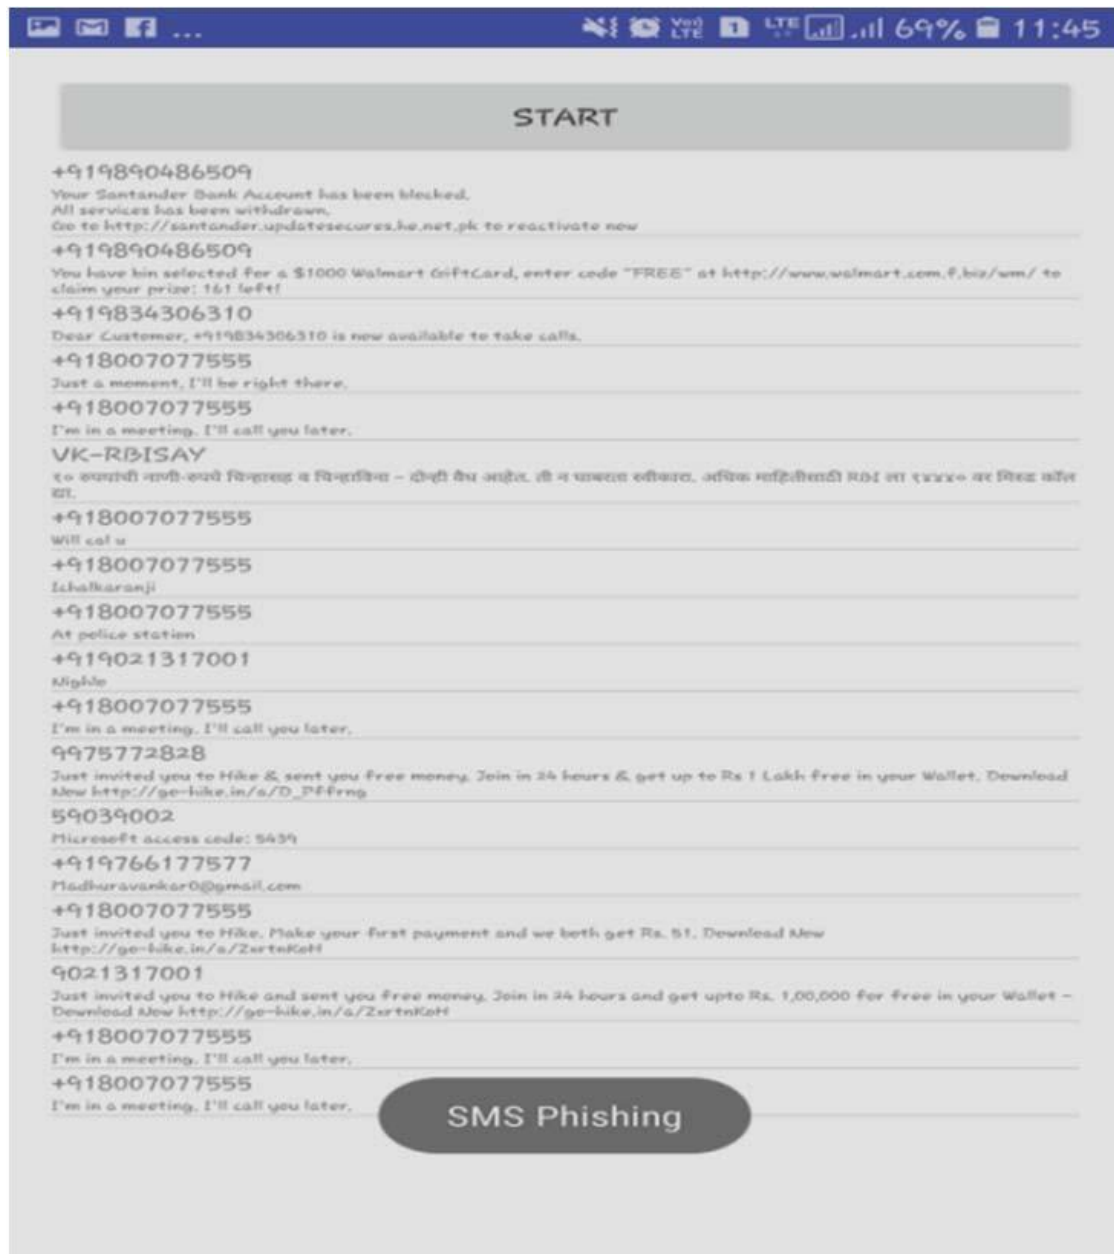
69% 11:45

START

+919890486509
Your Santander Bank Account has been blocked. All services has been withdrawn. Go to http://santander.updatesecures.he.net.pk to reactivate now

+919890486509
You have bin selected for a $1000 Walmart GiftCard, enter code "FREE" at http://www.walmart.com.f.biz/wm/ to claim your prize: 161 left!

+919834306310
Dear Customer, +919834306310 is now available to take calls.

+918007077555
Just a moment, I'll be right there.

+918007077555
I'm in a meeting. I'll call you later.

VK-RBISAY
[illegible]

+918007077555
Will cal u

+918007077555
Ichalkaranji

+918007077555
At police station

+919021317001
Nighle

+918007077555
I'm in a meeting. I'll call you later.

9975772828
Just invited you to Hike & sent you free money. Join in 24 hours & get up to Rs 1 Lakh free in your Wallet. Download Now http://ge-hike.in/a/D_PFfrng

59039002
Microsoft access code: 5439

+919766177577
Madhuravankar0@gmail.com

+918007077555
Just invited you to Hike. Make your first payment and we both get Rs. 51. Download Now http://ge-hike.in/a/ZertnKoH

9021317001
Just invited you to Hike and sent you free money. Join in 24 hours and get upto Rs. 1,00,000 for free in your Wallet - Download Now http://ge-hike.in/a/ZertnKoH

+918007077555
I'm in a meeting. I'll call you later.

+918007077555
I'm in a meeting. I'll call you later.

SMS Phishing